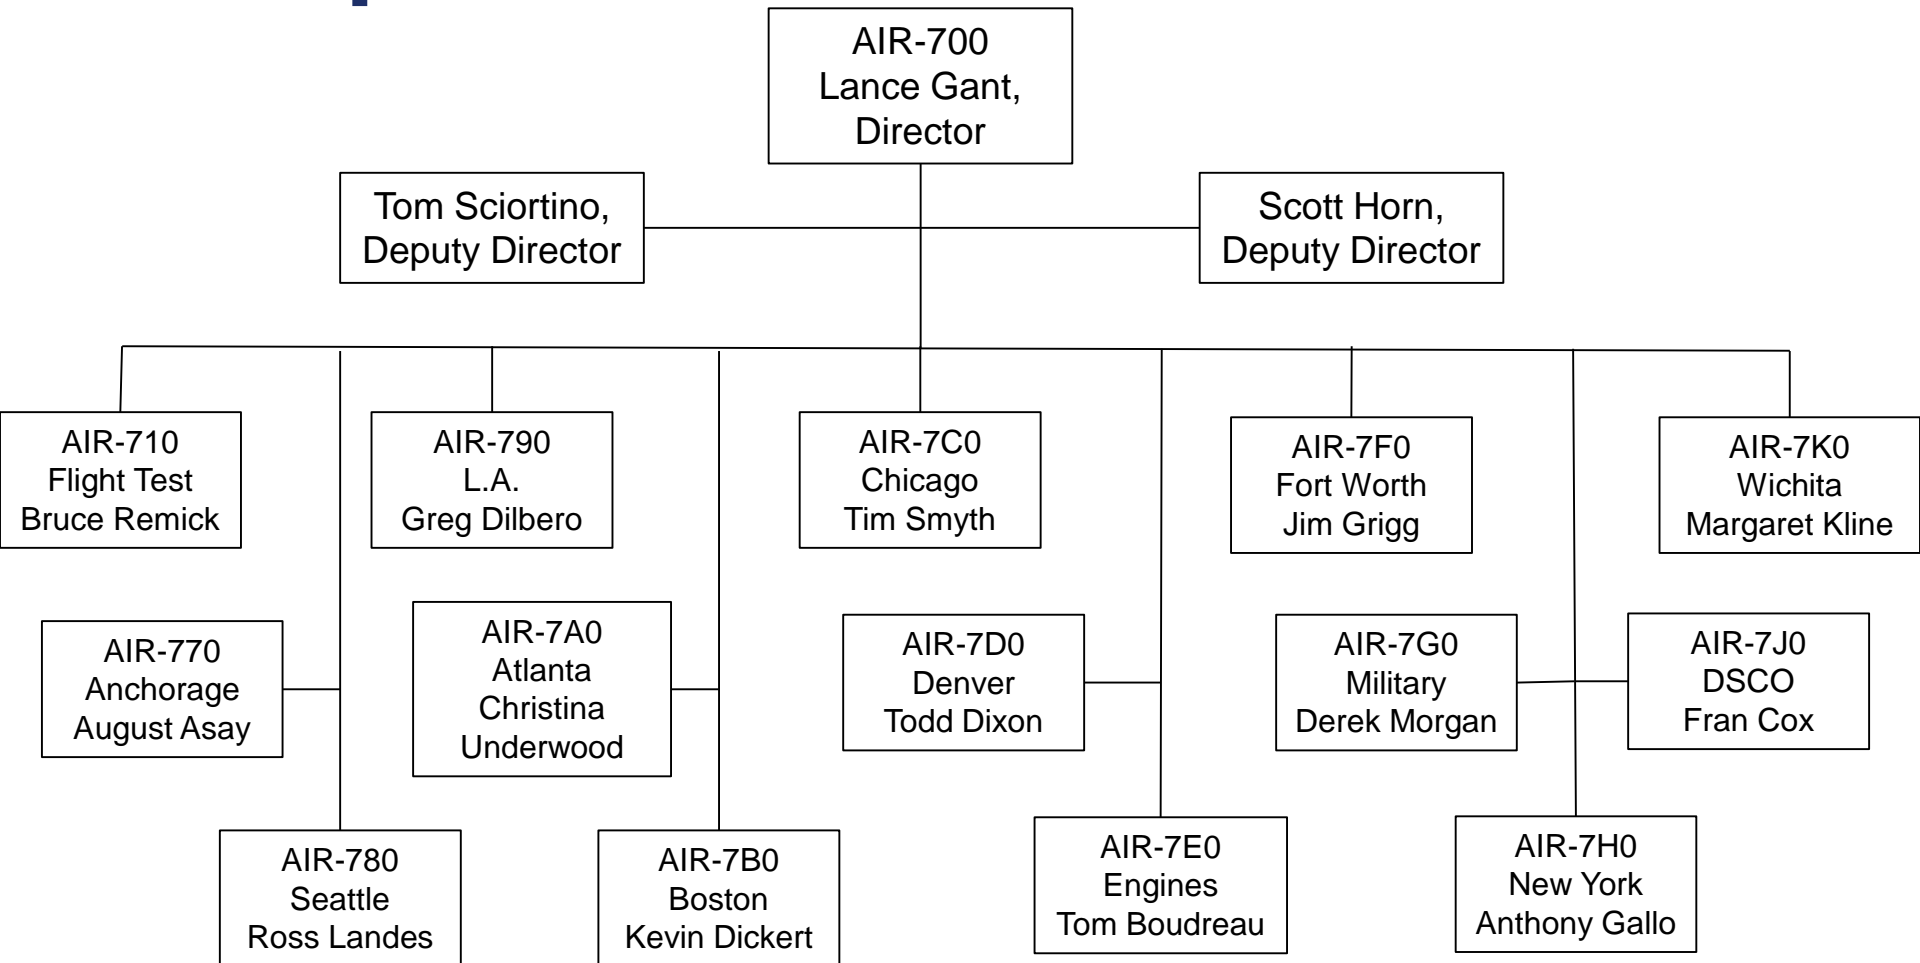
AIR-700
Lance Gant,
Director

Tom Sciortino,
Deputy Director

Scott Horn,
Deputy Director

AIR-710
Flight Test
Bruce Remick

AIR-790
L.A.
Greg Dilbero

AIR-7C0
Chicago
Tim Smyth

AIR-7F0
Fort Worth
Jim Grigg

AIR-7K0
Wichita
Margaret Kline

AIR-770
Anchorage
August Asay

AIR-7A0
Atlanta
Christina
Underwood

AIR-7D0
Denver
Todd Dixon

AIR-7G0
Military
Derek Morgan

AIR-7J0
DSCO
Fran Cox

AIR-780
Seattle
Ross Landes

AIR-7B0
Boston
Kevin Dickert

AIR-7E0
Engines
Tom Boudreau

AIR-7H0
New York
Anthony Gallo